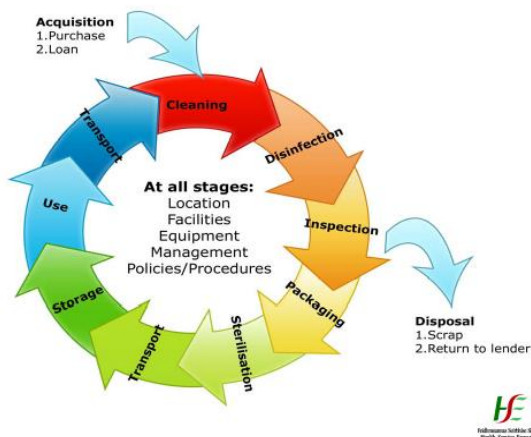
Acquisition
1.Purchase
2.Loan

Cleaning
Disinfection
Inspection
Packaging
Sterilisation
Transport
Storage
Use
Transport

At all stages:
Location
Facilities
Equipment
Management
Policies/Procedures

Disposal
1.Scrap
2.Return to lender

HSE
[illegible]